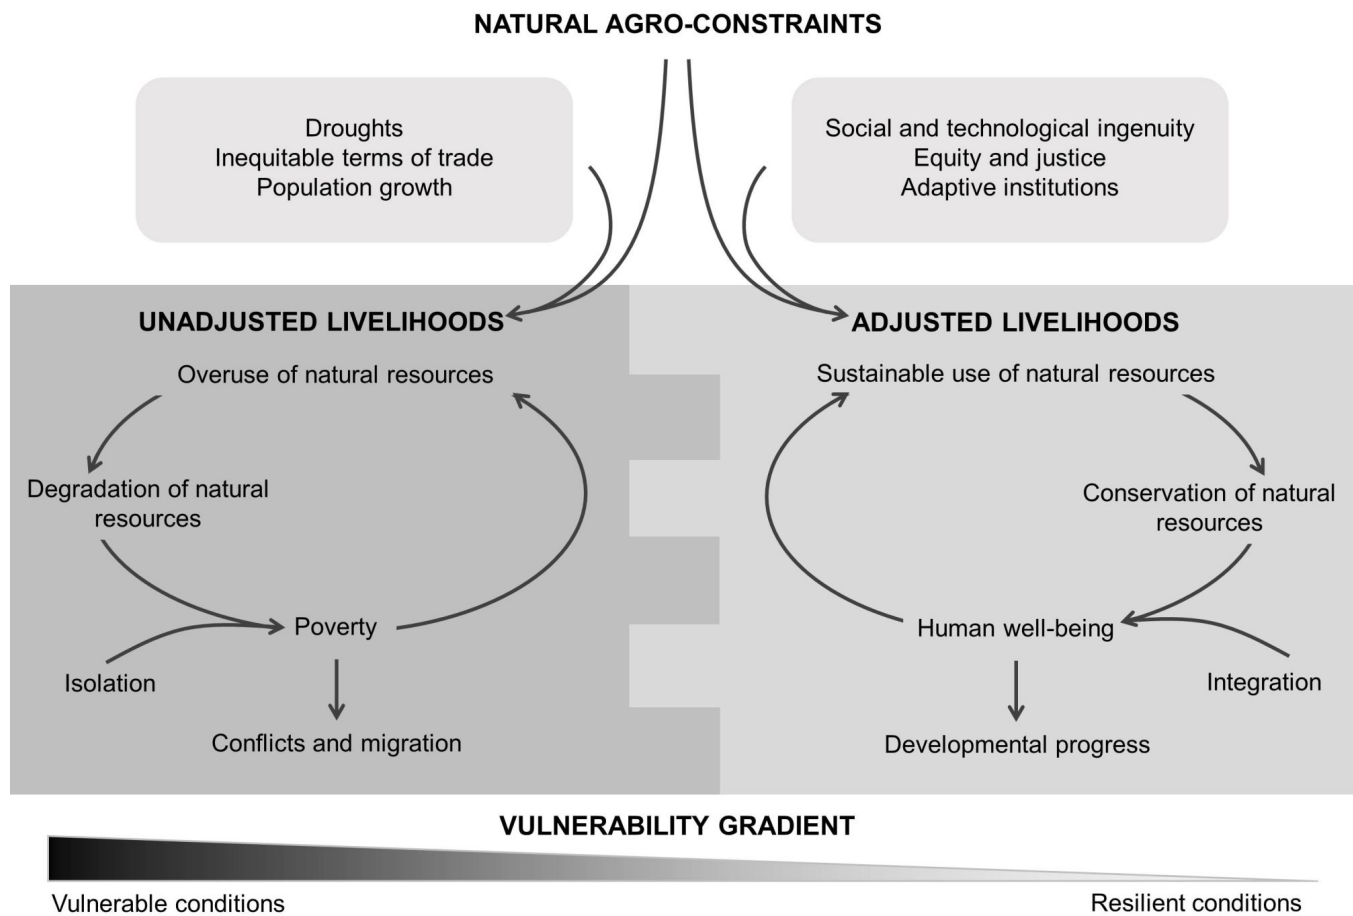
NATURAL AGRO-CONSTRAINTS

Droughts
Inequitable terms of trade
Population growth

Social and technological ingenuity
Equity and justice
Adaptive institutions

UNADJUSTED LIVELIHOODS

Overuse of natural resources

Degradation of natural resources

Poverty

Isolation

Conflicts and migration

ADJUSTED LIVELIHOODS

Sustainable use of natural resources

Conservation of natural resources

Human well-being

Integration

Developmental progress

VULNERABILITY GRADIENT

Vulnerable conditions

Resilient conditions